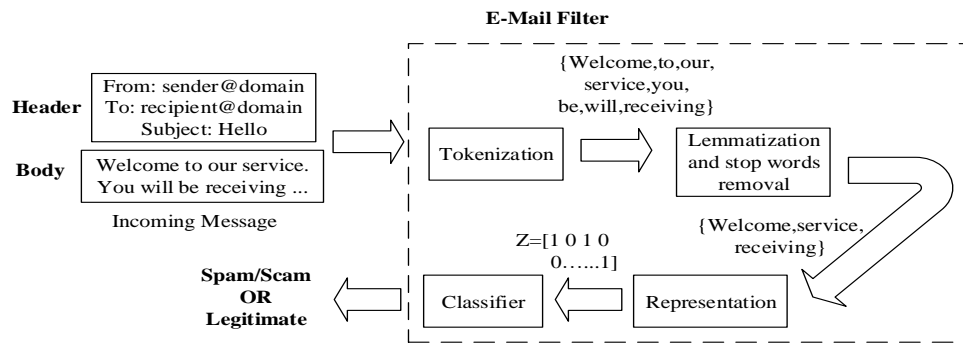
E-Mail Filter

Header

From: sender@domain
To: recipient@domain
Subject: Hello

Body

Welcome to our service.
You will be receiving ...

Incoming Message

{Welcome,to,our, service,you, be,will,receiving}

Tokenization

Lemmatization and stop words removal

{Welcome,service, receiving}

Z=[1 0 1 0 0…...1]

Spam/Scam
OR
Legitimate

Classifier

Representation